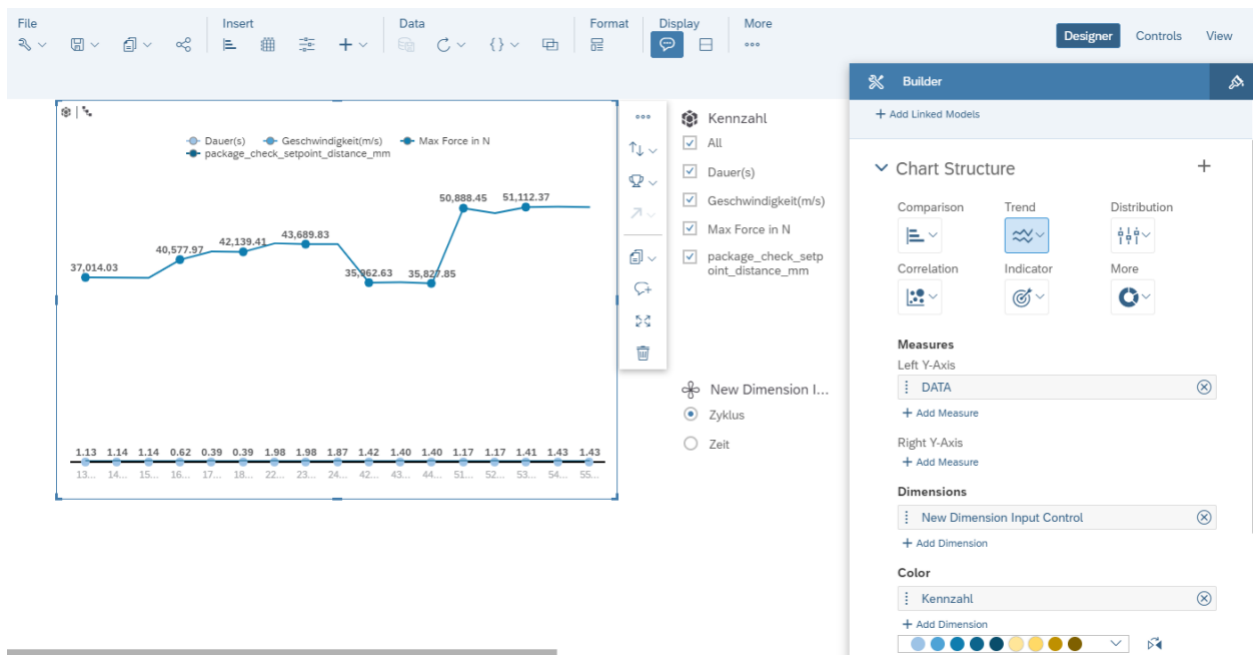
File Insert Data Format Display More

Designer Controls View

Builder

+ Add Linked Models

Chart Structure +

Comparison Trend Distribution

Correlation Indicator More

Measures

Left Y-Axis

DATA

+ Add Measure

Right Y-Axis

+ Add Measure

Dimensions

New Dimension Input Control

+ Add Dimension

Color

Kennzahl

+ Add Dimension

Dauer(s) Geschwindigkeit(m/s) Max Force in N
package_check_setpoint_distance_mm

37,014.03
40,577.97
42,139.41
43,689.83
35,862.63
35,827.85
50,888.45
51,112.37

1.13 1.14 1.14 0.62 0.39 0.39 1.98 1.98 1.87 1.42 1.40 1.40 1.17 1.17 1.41 1.43 1.43

13... 14... 15... 16... 17... 18... 22... 23... 24... 42... 43... 44... 51... 52... 53... 54... 55...

Kennzahl

All

Dauer(s)

Geschwindigkeit(m/s)

Max Force in N

package_check_setpoint_distance_mm

New Dimension I...

Zyklus

Zeit